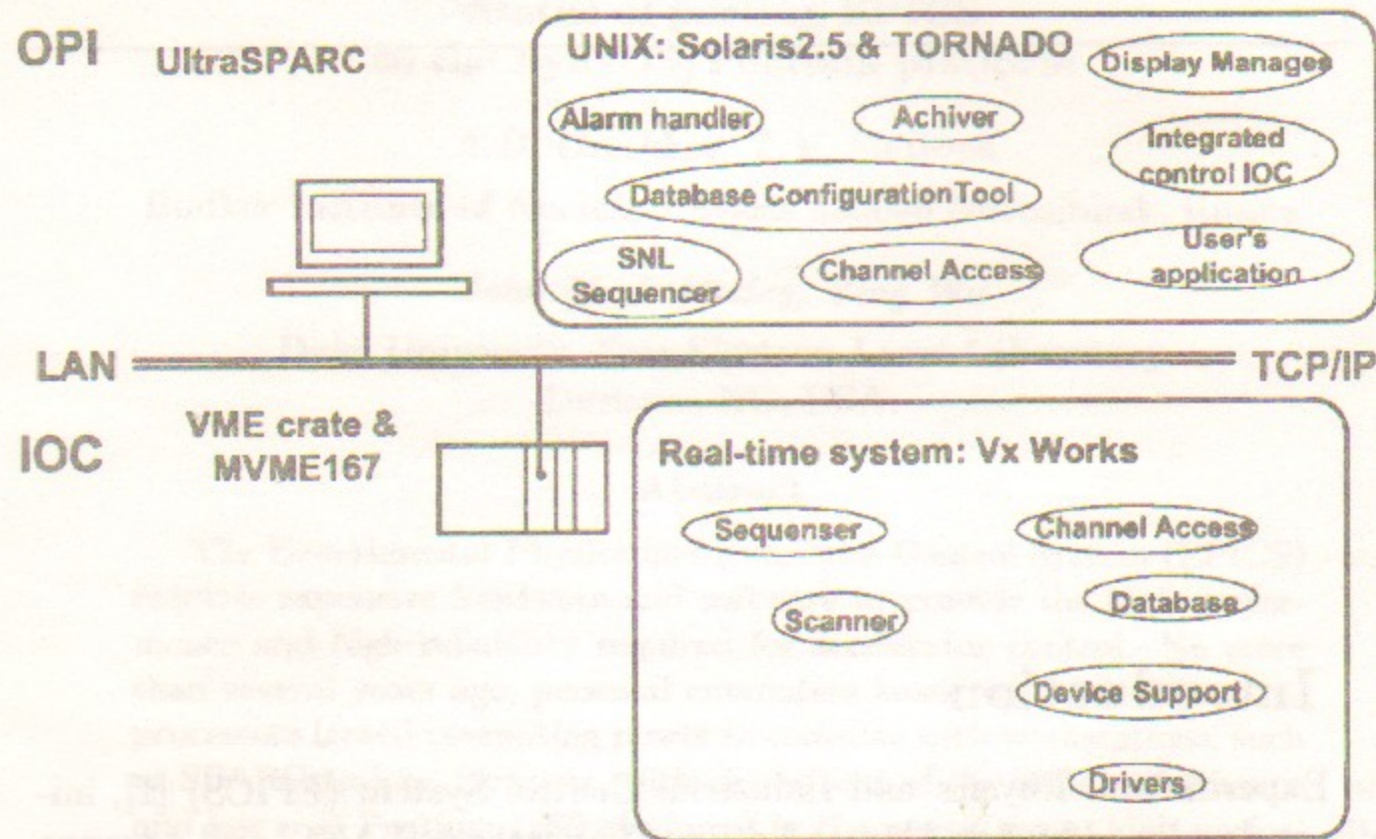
OPI UltraSPARC

UNIX: Solaris2.5 & TORNADO

Display Manages

Alarm handler

Achiver

Integrated control IOC

Database ConfigurationTool

SNL Sequencer

Channel Access

User's application

LAN

TCP/IP

IOC

VME crate & MVME167

Real-time system: Vx Works

Sequenser

Channel Access

Scanner

Database

Device Support

Drivers